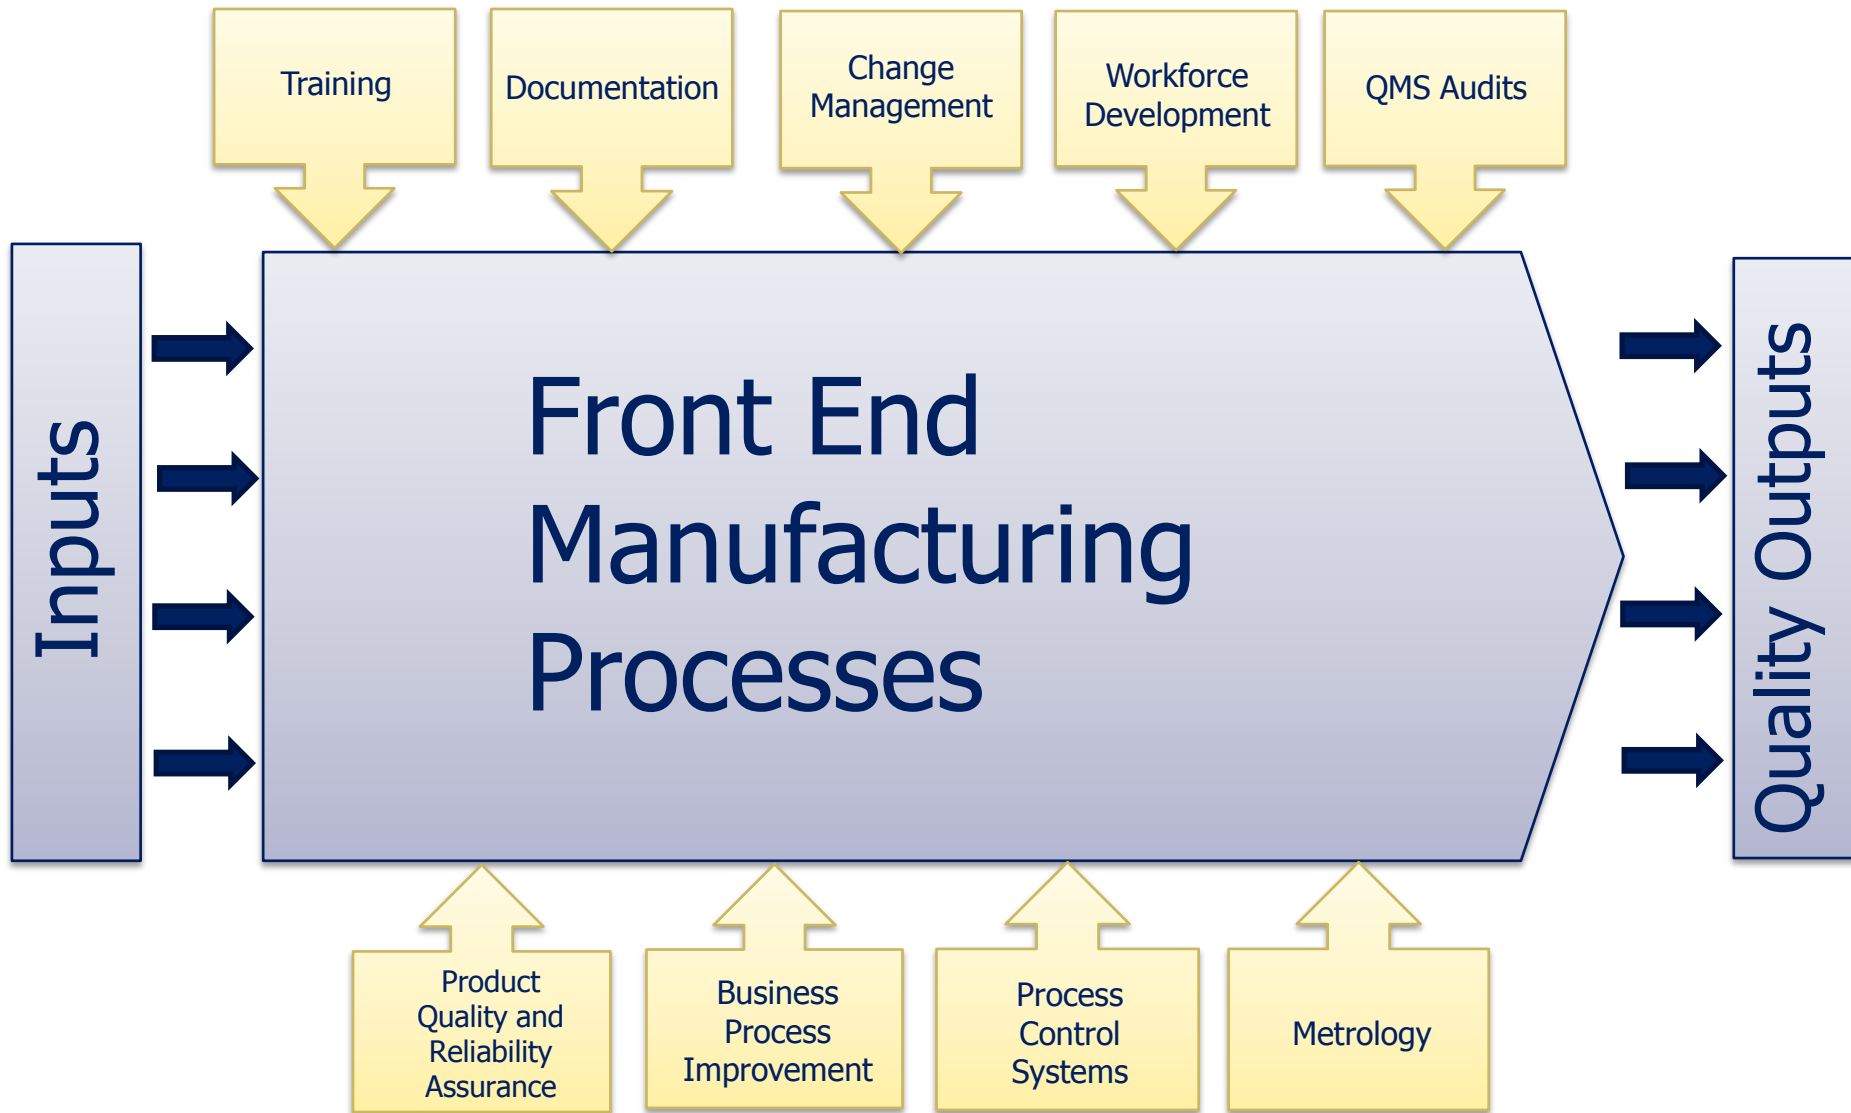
Training

Documentation

Change Management

Workforce Development

QMS Audits

Inputs

Front End Manufacturing Processes

Quality Outputs

Product Quality and Reliability Assurance

Business Process Improvement

Process Control Systems

Metrology